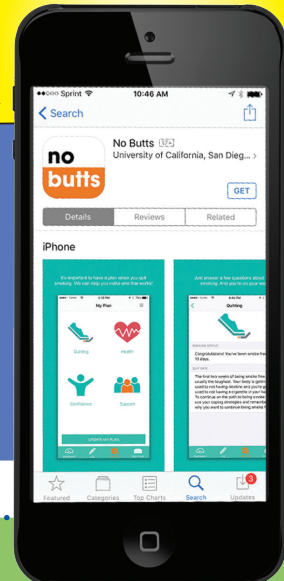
●●○○○ Sprint 10:46 AM

Search

no butts

No Butts 12+
University of California, San Dieg... >

GET

Details | Reviews | Related

iPhone

It's important to have a plan when you quit smoking. We can help you make one that works!

My Plan

Quitting | Health

Distraction | Support

UPDATE MY PLAN

Just answer a few questions about ... to quit for your ...

Quitting

Congratulations! You've been smoke free for 10 days.

The first two weeks of being smoke free ... usually the toughest. Your body is getting used to not having nicotine and you're getting used to not having a cigarette in your hand. To continue on the path to being smoke free ... use your coping strategies and remember why you want to continue being smoke free.

Featured | Categories | Top Charts | Search | Updates
3